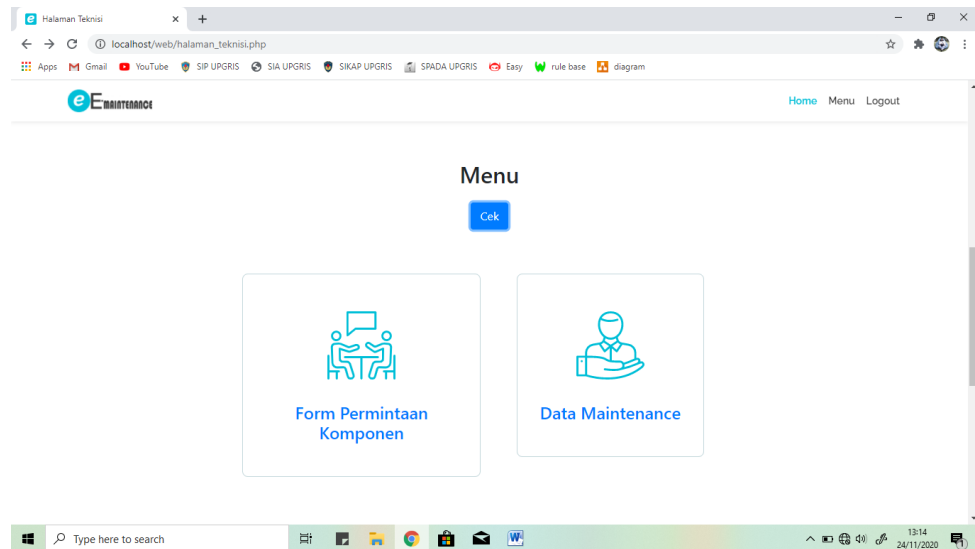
Halaman Teknisi ×
+
localhost/web/halaman_teknisi.php
Apps Gmail YouTube SIP UPGRIS SIA UPGRIS SIKAP UPGRIS SPADA UPGRIS Easy rule base diagram

eMAINTENANCE

Home Menu Logout

Menu

Cek

Form Permintaan Komponen

Data Maintenance

Type here to search

13:14
24/11/2020